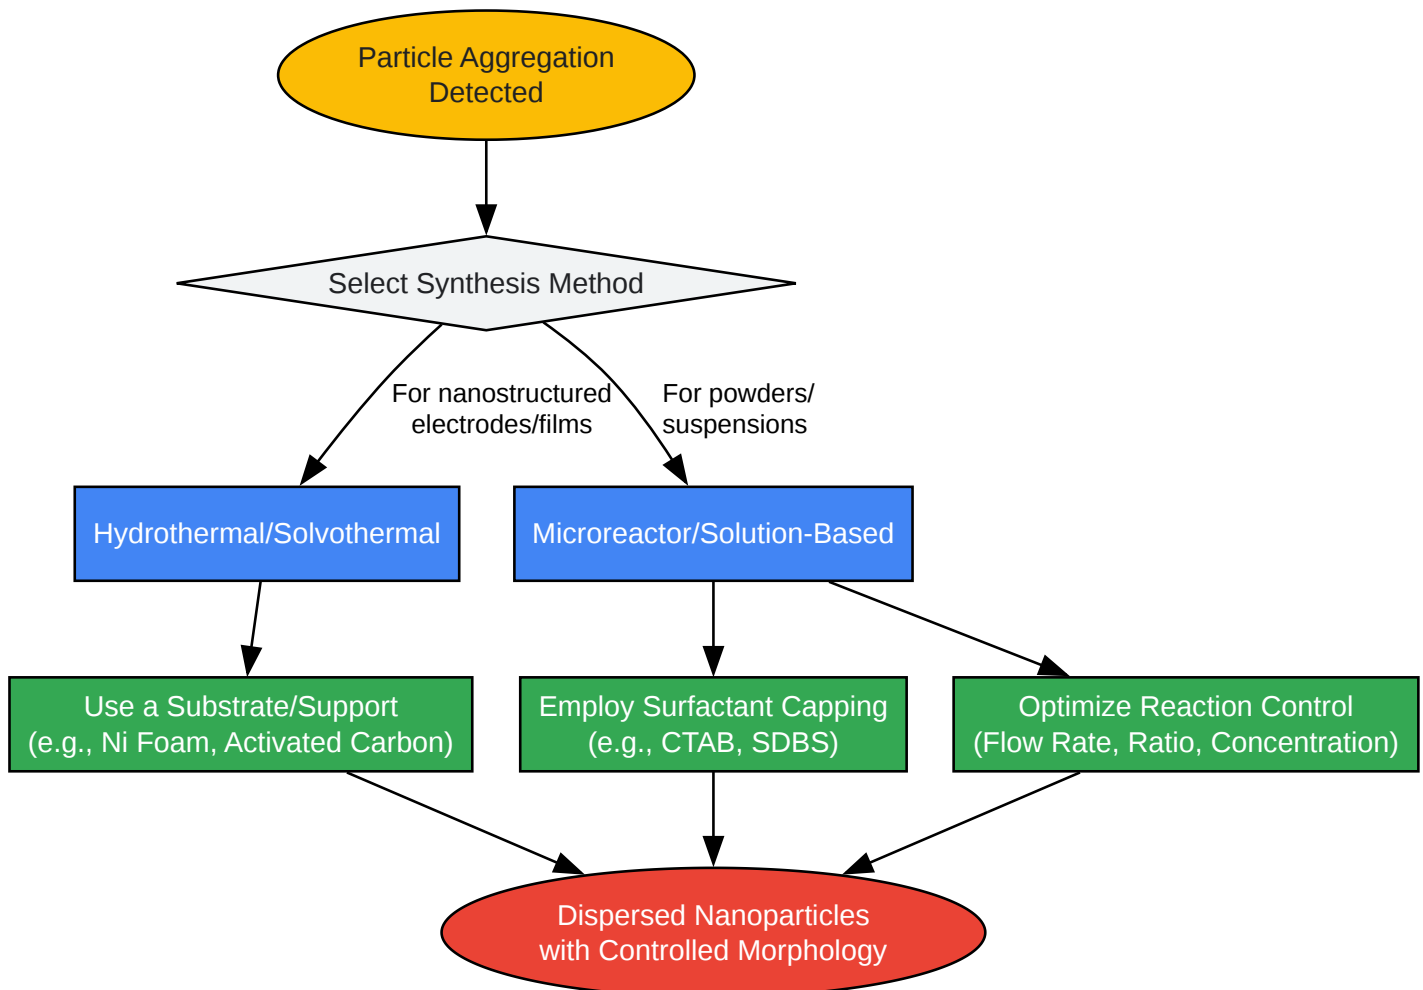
Particle Aggregation Detected

Select Synthesis Method

For nanostructured electrodes/films

For powders/ suspensions

Hydrothermal/Solvothermal

Microreactor/Solution-Based

Use a Substrate/Support (e.g., Ni Foam, Activated Carbon)

Employ Surfactant Capping (e.g., CTAB, SDBS)

Optimize Reaction Control (Flow Rate, Ratio, Concentration)

Dispersed Nanoparticles with Controlled Morphology